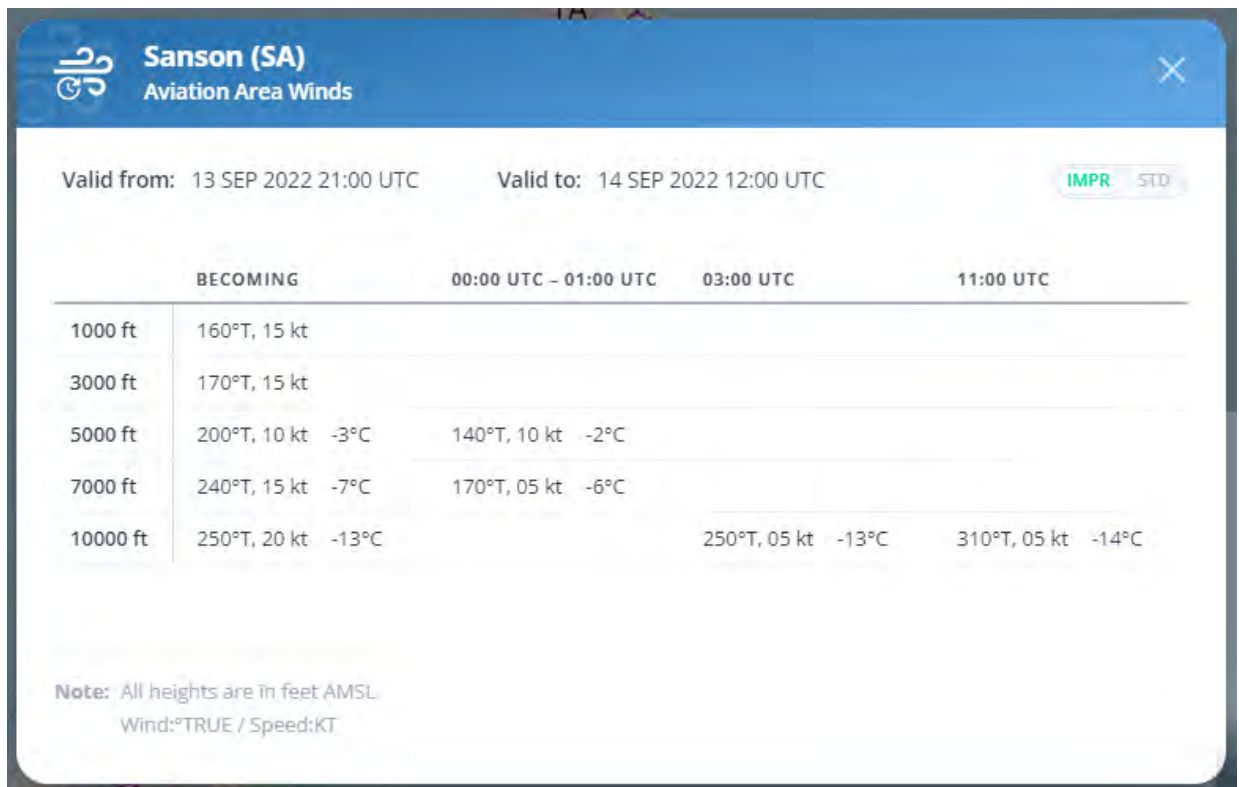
Sanson (SA)
Aviation Area Winds

Valid from: 13 SEP 2022 21:00 UTC Valid to: 14 SEP 2022 12:00 UTC

IMPR STD

| | BECOMING | 00:00 UTC – 01:00 UTC | 03:00 UTC | 11:00 UTC |
|---|---|---|---|---|
| 1000 ft | 160°T, 15 kt | | | |
| 3000 ft | 170°T, 15 kt | | | |
| 5000 ft | 200°T, 10 kt -3°C | 140°T, 10 kt -2°C | | |
| 7000 ft | 240°T, 15 kt -7°C | 170°T, 05 kt -6°C | | |
| 10000 ft | 250°T, 20 kt -13°C | | 250°T, 05 kt -13°C | 310°T, 05 kt -14°C |

Note: All heights are in feet AMSL
Wind:°TRUE / Speed:KT